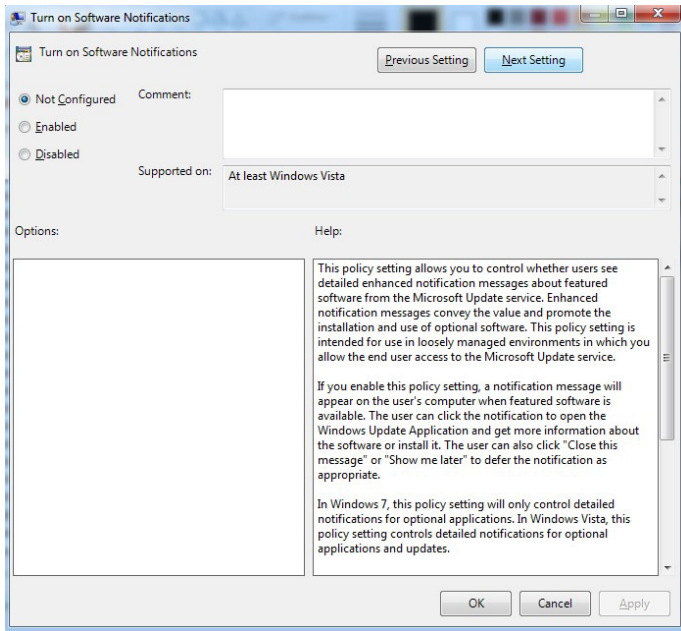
Turn on Software Notifications

Turn on Software Notifications

Previous Setting

Next Setting

Not Configured

Enabled

Disabled

Comment:

Supported on:

At least Windows Vista

Options:

Help:

This policy setting allows you to control whether users see detailed enhanced notification messages about featured software from the Microsoft Update service. Enhanced notification messages convey the value and promote the installation and use of optional software. This policy setting is intended for use in loosely managed environments in which you allow the end user access to the Microsoft Update service.

If you enable this policy setting, a notification message will appear on the user's computer when featured software is available. The user can click the notification to open the Windows Update Application and get more information about the software or install it. The user can also click "Close this message" or "Show me later" to defer the notification as appropriate.

In Windows 7, this policy setting will only control detailed notifications for optional applications. In Windows Vista, this policy setting controls detailed notifications for optional applications and updates.

OK

Cancel

Apply